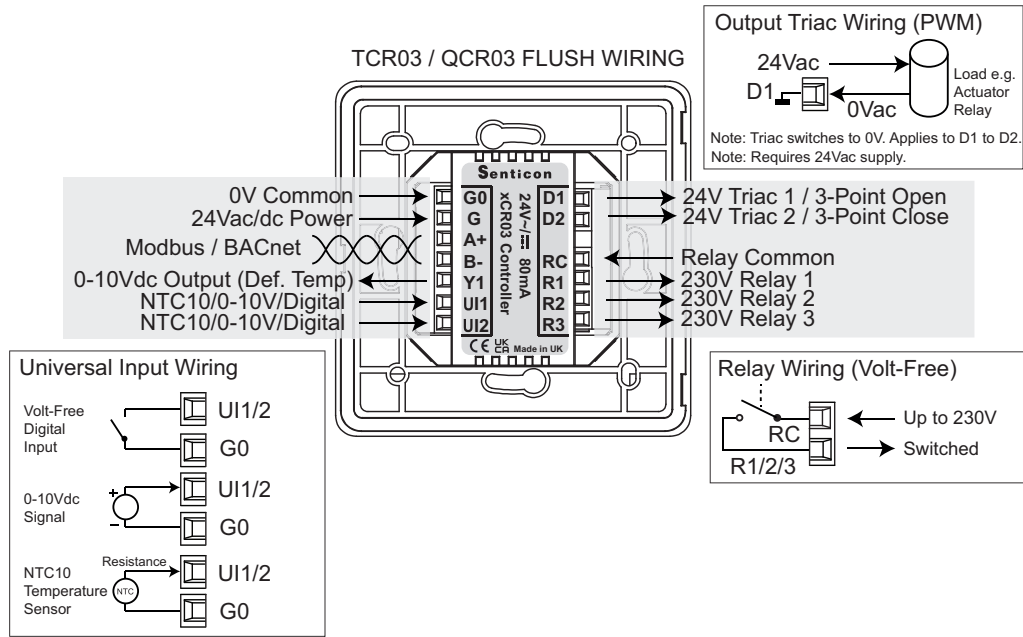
TCR03 / QCR03 FLUSH WIRING

Output Triac Wiring (PWM)

24Vac

D1

0Vac

Load e.g. Actuator Relay

Note: Triac switches to 0V. Applies to D1 to D2.
Note: Requires 24Vac supply.

Senticon

24V~/⎓ 80mA
xCR03 Controller

CE UK CA Made in UK

0V Common
24Vac/dc Power
Modbus / BACnet
0-10Vdc Output (Def. Temp)
NTC10/0-10V/Digital
NTC10/0-10V/Digital

G0
G
A+
B-
Y1
UI1
UI2

D1
D2
RC
R1
R2
R3

24V Triac 1 / 3-Point Open
24V Triac 2 / 3-Point Close
Relay Common
230V Relay 1
230V Relay 2
230V Relay 3

Universal Input Wiring

Volt-Free Digital Input
UI1/2
G0

0-10Vdc Signal
+
-
UI1/2
G0

NTC10 Temperature Sensor
Resistance
NTC
UI1/2
G0

Relay Wiring (Volt-Free)

RC
R1/2/3
Up to 230V
Switched